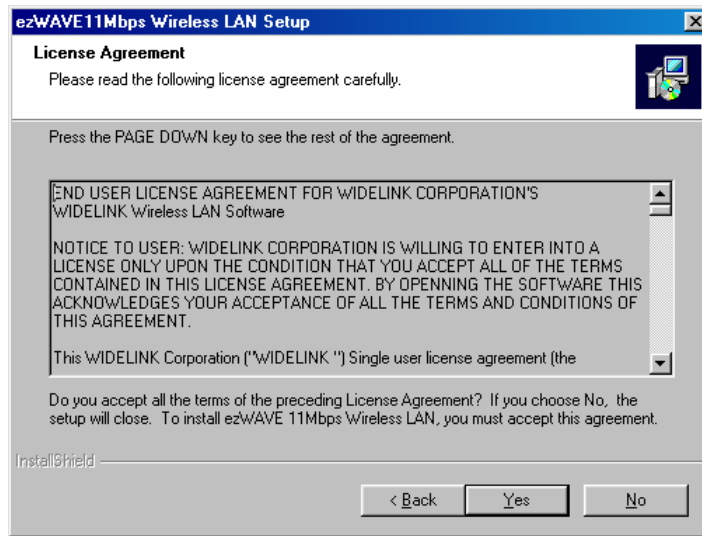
ezWAVE11Mbps Wireless LAN Setup

License Agreement

Please read the following license agreement carefully.

Press the PAGE DOWN key to see the rest of the agreement.

END USER LICENSE AGREEMENT FOR WIDELINK CORPORATION'S WIDELINK Wireless LAN Software

NOTICE TO USER: WIDELINK CORPORATION IS WILLING TO ENTER INTO A LICENSE ONLY UPON THE CONDITION THAT YOU ACCEPT ALL OF THE TERMS CONTAINED IN THIS LICENSE AGREEMENT. BY OPENNING THE SOFTWARE THIS ACKNOWLEDGES YOUR ACCEPTANCE OF ALL THE TERMS AND CONDITIONS OF THIS AGREEMENT.

This WIDELINK Corporation ("WIDELINK ") Single user license agreement (the

Do you accept all the terms of the preceding License Agreement? If you choose No, the setup will close. To install ezWAVE 11Mbps Wireless LAN, you must accept this agreement.

InstallShield

< Back | Yes | No